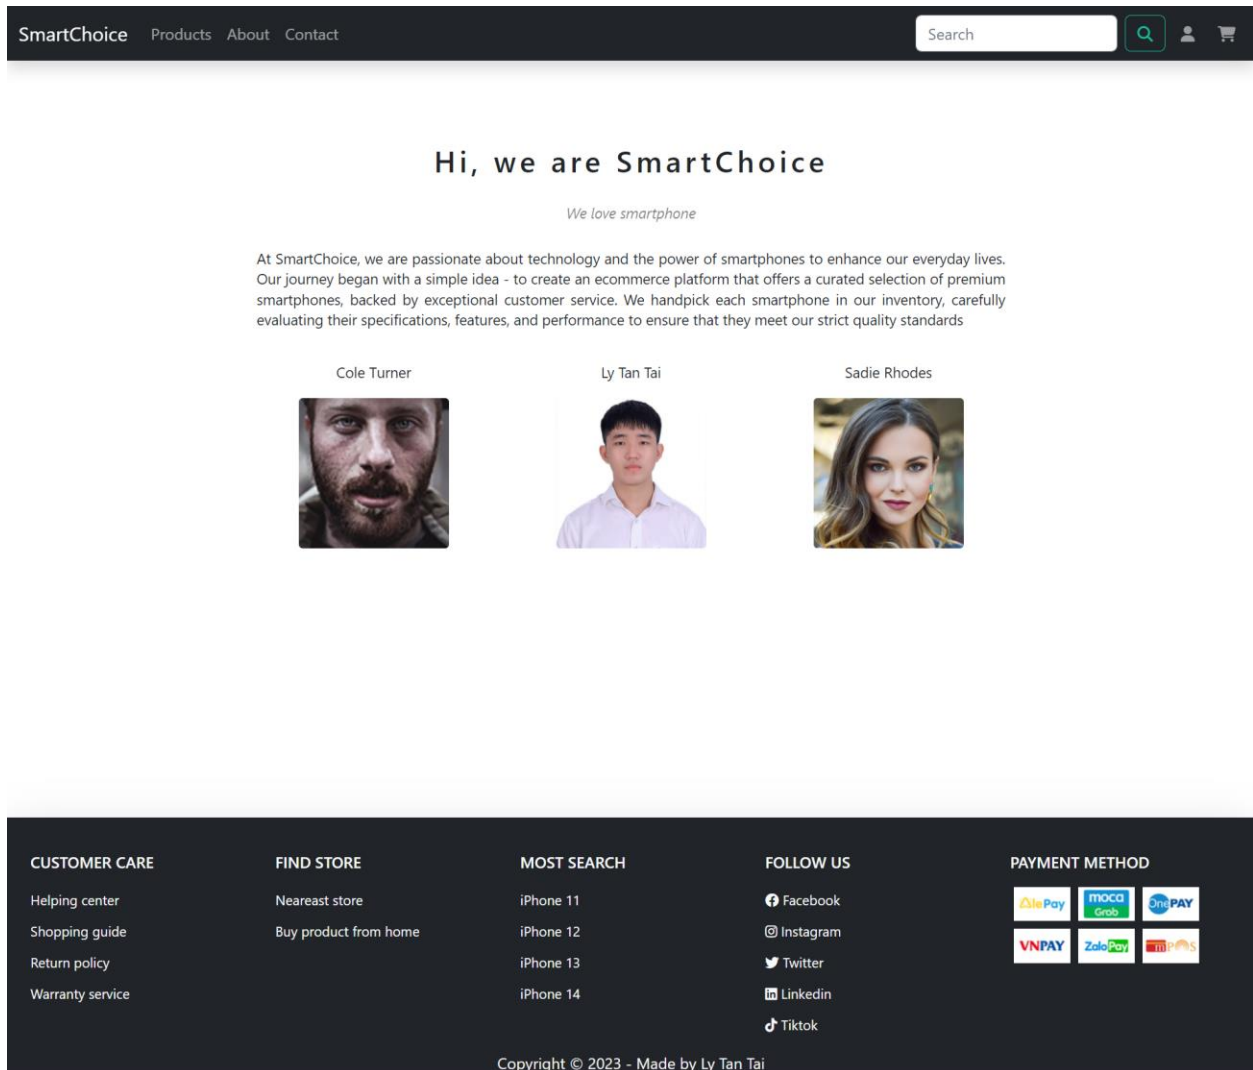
SmartChoice Products About Contact

Search

Hi, we are SmartChoice

We love smartphone

At SmartChoice, we are passionate about technology and the power of smartphones to enhance our everyday lives. Our journey began with a simple idea - to create an ecommerce platform that offers a curated selection of premium smartphones, backed by exceptional customer service. We handpick each smartphone in our inventory, carefully evaluating their specifications, features, and performance to ensure that they meet our strict quality standards

Cole Turner

Ly Tan Tai

Sadie Rhodes

CUSTOMER CARE
Helping center
Shopping guide
Return policy
Warranty service

FIND STORE
Neareast store
Buy product from home

MOST SEARCH
iPhone 11
iPhone 12
iPhone 13
iPhone 14

FOLLOW US
Facebook
Instagram
Twitter
Linkedin
Tiktok

PAYMENT METHOD
AlePay
moca Grab
OnePAY
VNPAY
ZaloPay
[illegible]

Copyright © 2023 - Made by Ly Tan Tai